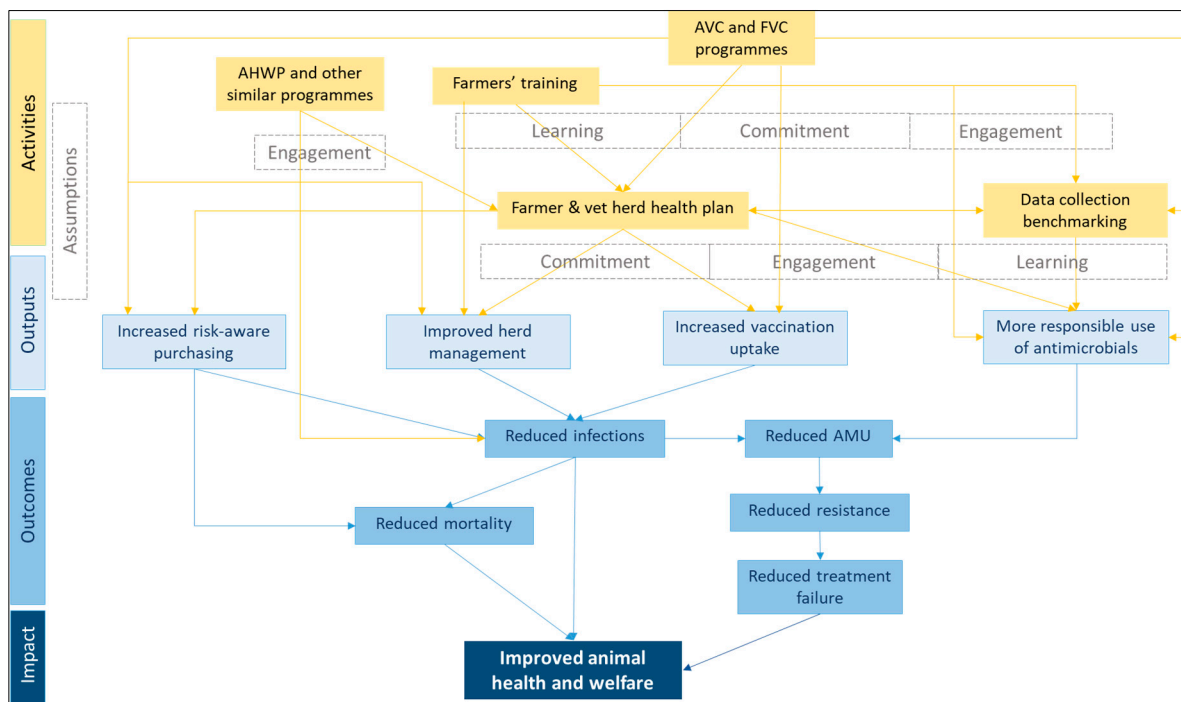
Activities

Assumptions

Outputs

Outcomes

Impact

AVC and FVC programmes

AHWP and other similar programmes

Farmers' training

Learning

Commitment

Engagement

Engagement

Farmer & vet herd health plan

Data collection benchmarking

Commitment

Engagement

Learning

Increased risk-aware purchasing

Improved herd management

Increased vaccination uptake

More responsible use of antimicrobials

Reduced infections

Reduced AMU

Reduced mortality

Reduced resistance

Reduced treatment failure

Improved animal health and welfare